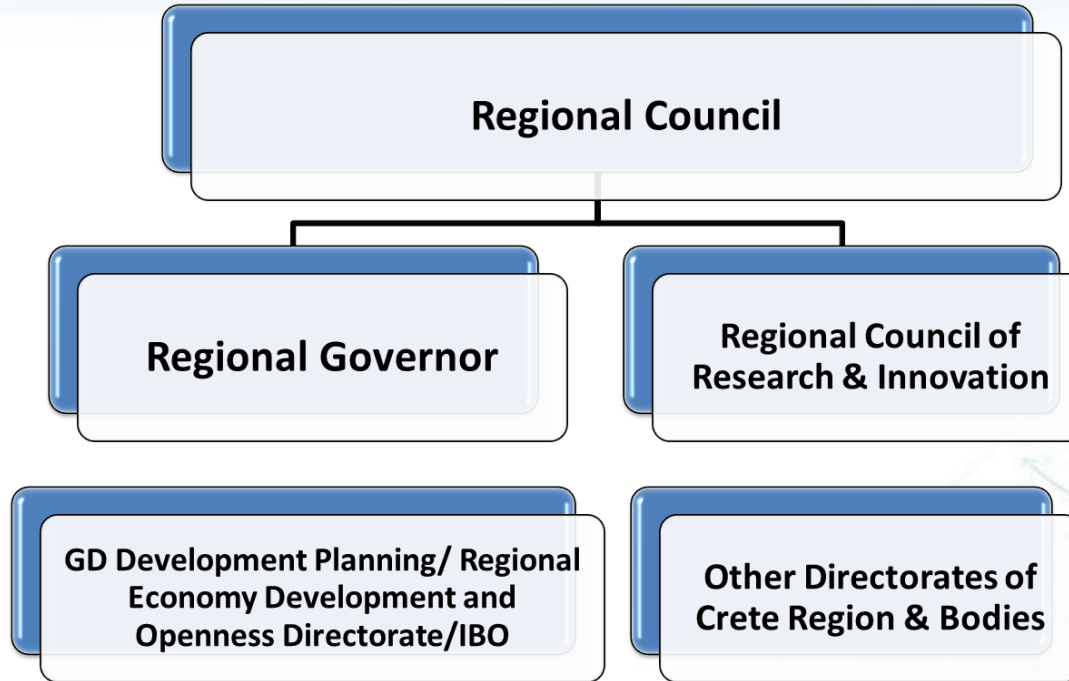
Regional Council

Regional Governor

Regional Council of Research & Innovation

GD Development Planning/ Regional Economy Development and Openness Directorate/IBO

Other Directorates of Crete Region & Bodies